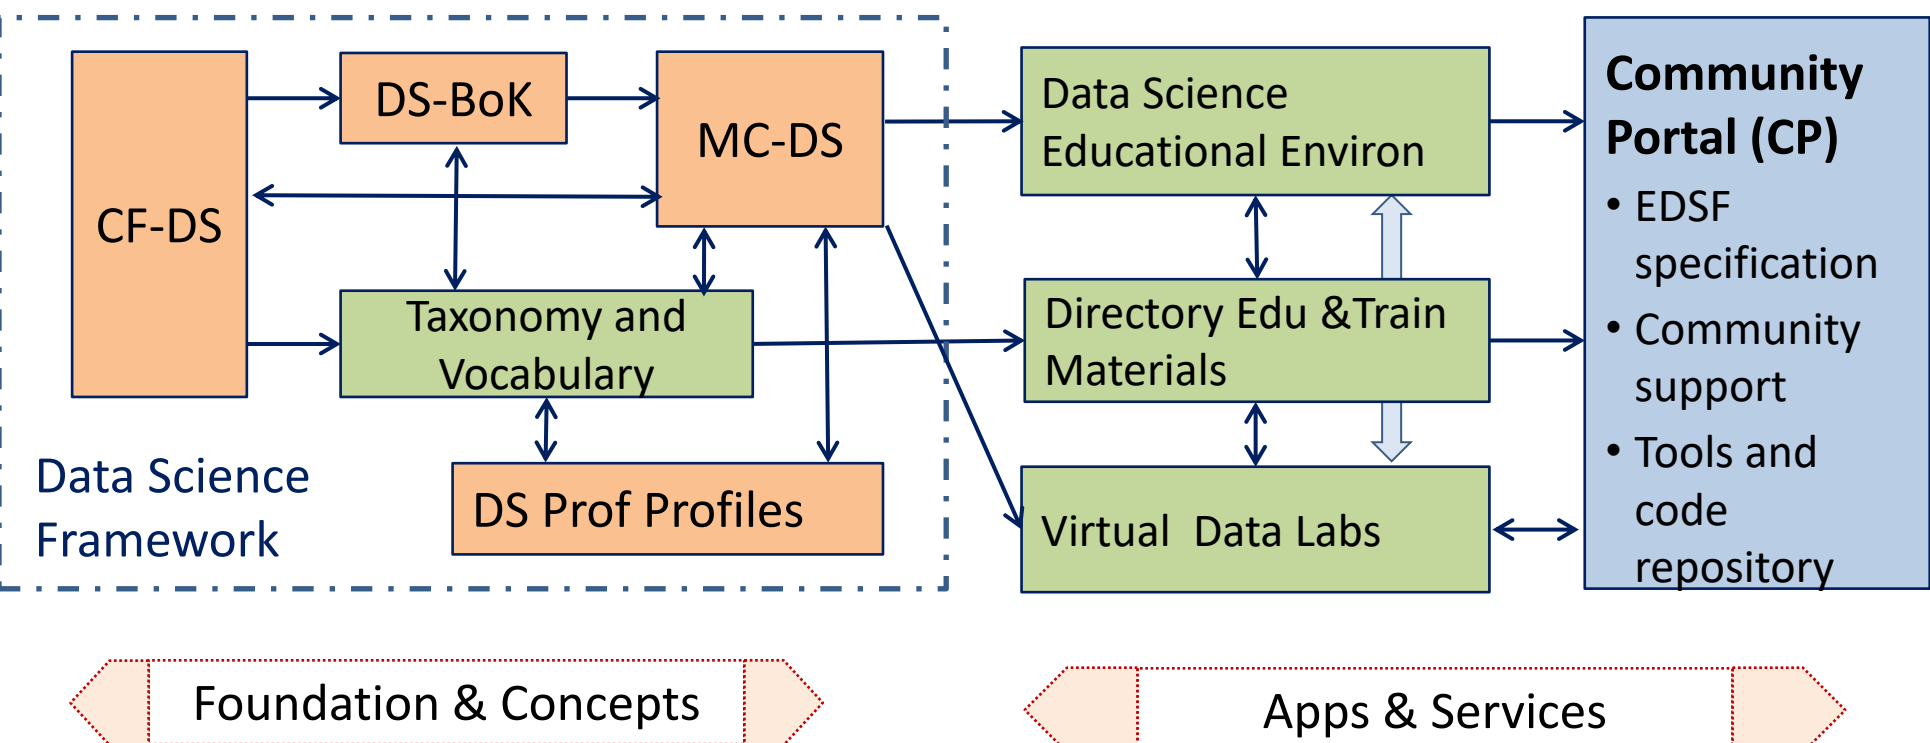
CF-DS

DS-BoK

MC-DS

Taxonomy and Vocabulary

DS Prof Profiles

Data Science Framework

Data Science Educational Environ

Directory Edu &Train Materials

Virtual  Data Labs

Community Portal (CP)
• EDSF specification
• Community support
• Tools and code repository

Foundation & Concepts

Apps & Services